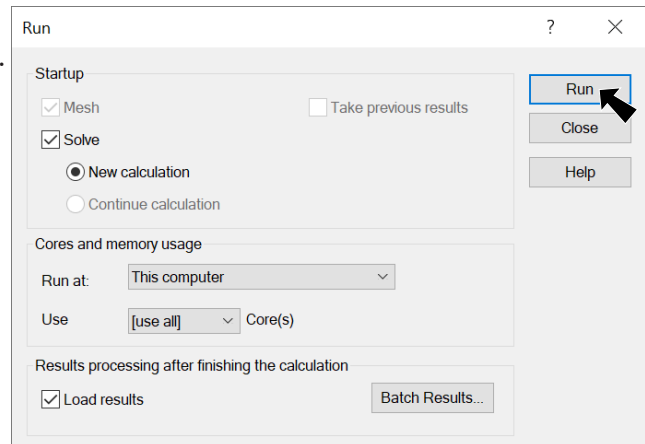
Run
?
Startup
Mesh
Take previous results
Solve
New calculation
Continue calculation
Cores and memory usage
Run at: This computer
Use [use all] Core(s)
Results processing after finishing the calculation
Load results
Batch Results...
Run
Close
Help